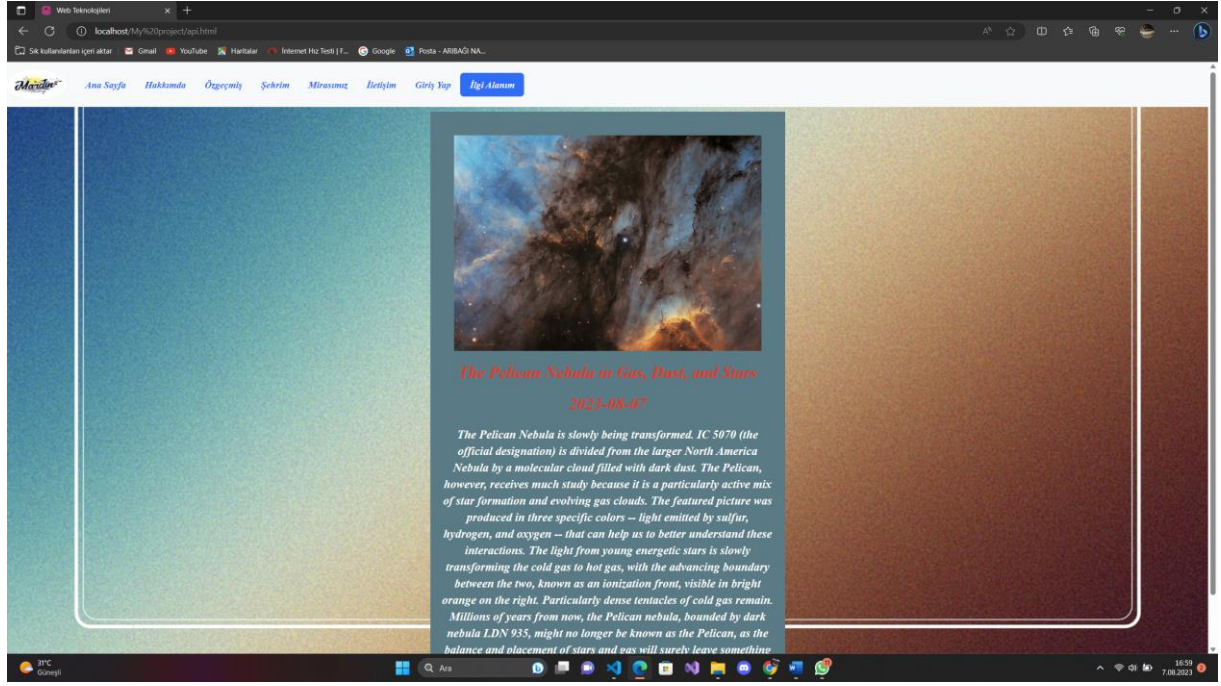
Web Teknolojileri

localhost/My%20project/api.html

Sık kullanılanları içeri aktar | Gmail YouTube Haritalar İnternet Hız Testi | F... Google Posta - ARIBAĞI NA...

Mardin

Ana Sayfa Hakkımda Özgeçmiş Şehrim Mirasımız İletişim Giriş Yap İlgi Alanım

The Pelican Nebula in Gas, Dust, and Stars

2023-08-07

The Pelican Nebula is slowly being transformed. IC 5070 (the official designation) is divided from the larger North America Nebula by a molecular cloud filled with dark dust. The Pelican, however, receives much study because it is a particularly active mix of star formation and evolving gas clouds. The featured picture was produced in three specific colors -- light emitted by sulfur, hydrogen, and oxygen -- that can help us to better understand these interactions. The light from young energetic stars is slowly transforming the cold gas to hot gas, with the advancing boundary between the two, known as an ionization front, visible in bright orange on the right. Particularly dense tentacles of cold gas remain. Millions of years from now, the Pelican nebula, bounded by dark nebula LDN 935, might no longer be known as the Pelican, as the balance and placement of stars and gas will surely leave something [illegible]

31°C
Güneşli

Ara

16:59
7.08.2023